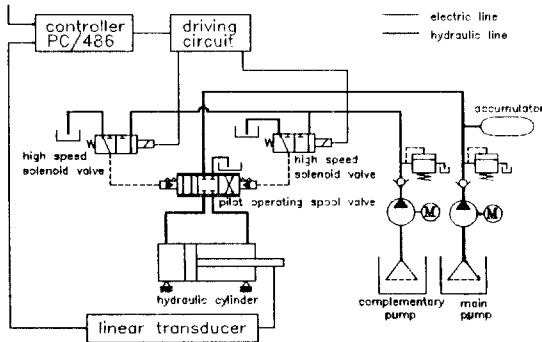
controller PC/486

driving circuit

electric line

hydraulic line

accumulator

high speed solenoid valve

high speed solenoid valve

pilot operating spool valve

hydraulic cylinder

complementary pump

main pump

linear transducer